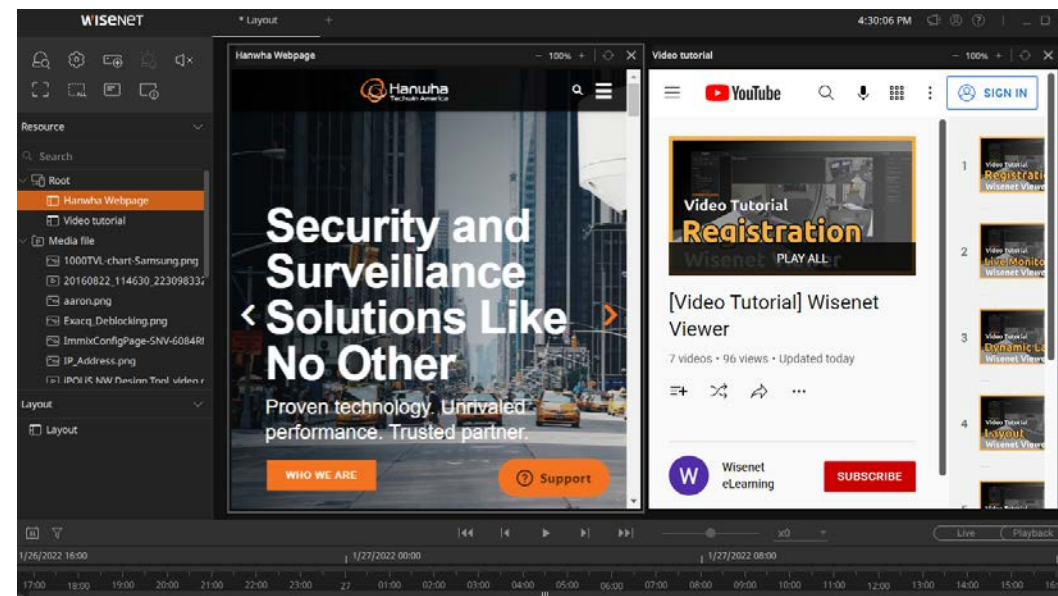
WISENET

* Layout

4:30:06 PM

Resource

Search

Root

Hanwha Webpage

Video tutorial

Media file

1000TVL-chart-Samsung.png

20160822_114630_22309833

aaron.png

Exacq_Deblocking.png

ImmixConfigPage-SNV-6084R

IP_Address.png

IPOLIS NW Design Tool video

Layout

Layout

Hanwha Webpage

- 100% +

Hanwha Techwin America

Security and Surveillance Solutions Like No Other

Proven technology. Unrivaled performance. Trusted partner.

WHO WE ARE

Support

Video tutorial

- 100% +

YouTube

SIGN IN

Video Tutorial Registration

Wisenet Viewer

PLAY ALL

[Video Tutorial] Wisenet Viewer

7 videos • 96 views • Updated today

Wisenet eLearning

SUBSCRIBE

1

Video Tutorial Registration Wisenet Viewer

2

Video Tutorial Live Monitoring Wisenet Viewer

3

Video Tutorial Dynamic La Wisenet Viewer

4

Video Tutorial Layout Wisenet Viewer

x0

Live

Playback

1/26/2022 16:00

1/27/2022 00:00

1/27/2022 08:00

17:00 18:00 19:00 20:00 21:00 22:00 23:00 27 01:00 02:00 03:00 04:00 05:00 06:00 07:00 08:00 09:00 10:00 11:00 12:00 13:00 14:00 15:00 16